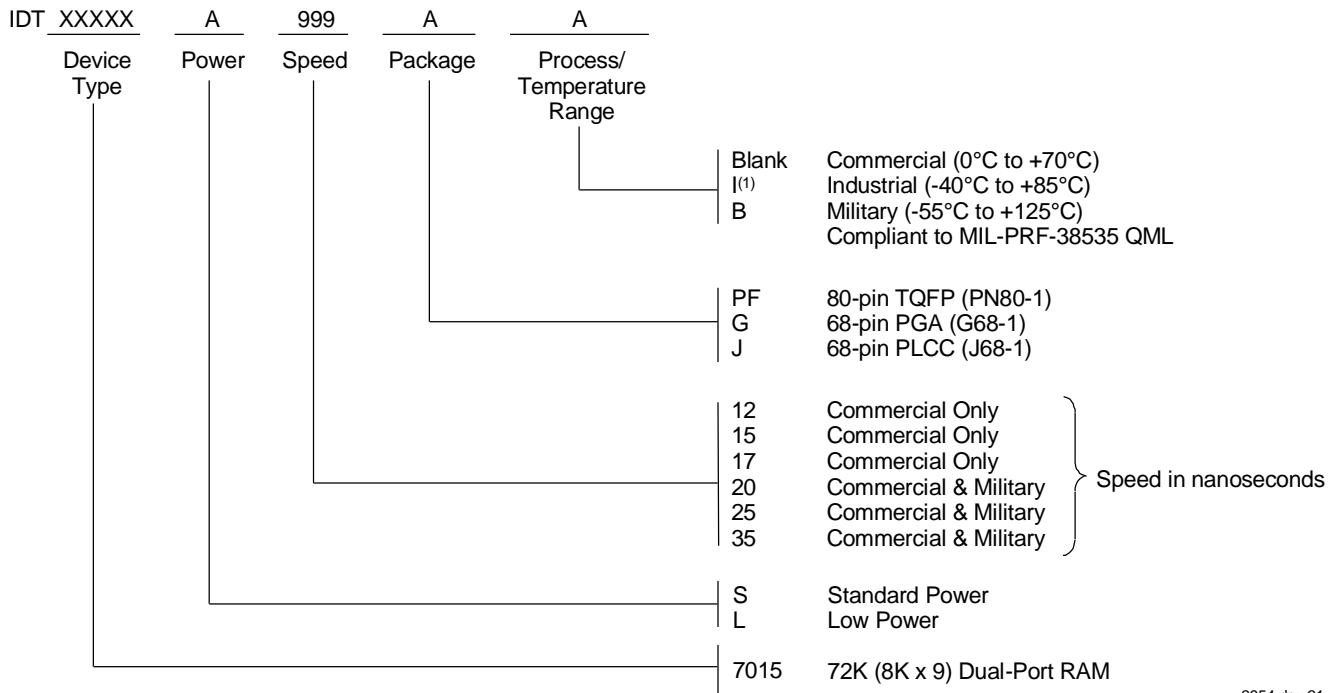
IDT XXXXX A 999 A A

Device Type Power Speed Package Process/ Temperature Range

Blank Commercial (0°C to +70°C)
I$^{(1)}$ Industrial (-40°C to +85°C)
B Military (-55°C to +125°C)
Compliant to MIL-PRF-38535 QML

PF 80-pin TQFP (PN80-1)
G 68-pin PGA (G68-1)
J 68-pin PLCC (J68-1)

12 Commercial Only
15 Commercial Only
17 Commercial Only
20 Commercial & Military
25 Commercial & Military
35 Commercial & Military
Speed in nanoseconds

S Standard Power
L Low Power

7015 72K (8K x 9) Dual-Port RAM

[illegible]